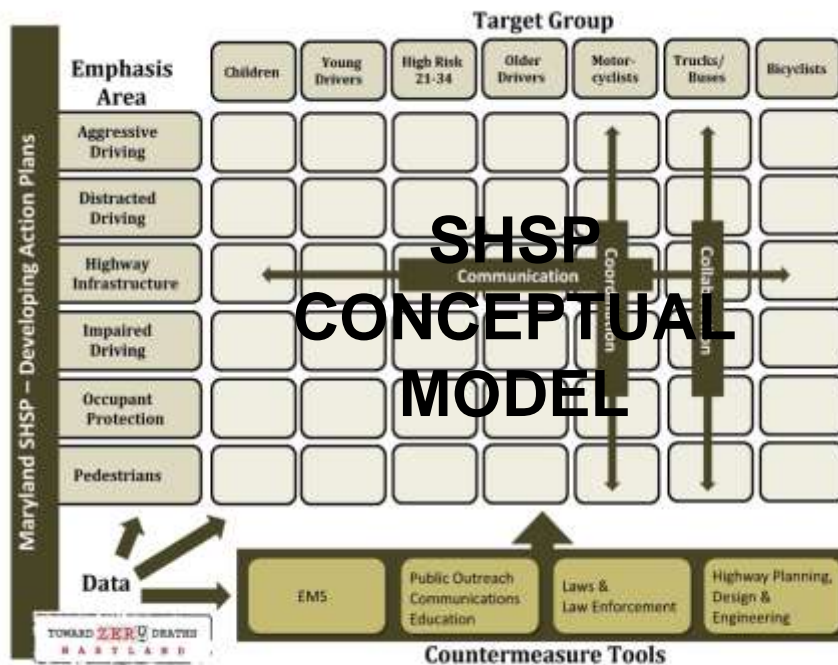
Target Group

Emphasis Area

| Children | Young Drivers | High Risk 21-34 | Older Drivers | Motorcyclists | Trucks/ Buses | Bicyclists |
|---|---|---|---|---|---|---|

Aggressive Driving

Distracted Driving

Highway Infrastructure

Impaired Driving

Occupant Protection

Pedestrians

Maryland SHSP – Developing Action Plans

SHSP CONCEPTUAL MODEL

Communication

Coordination

Collaboration

Data

EMS

Public Outreach Communications Education

Laws & Law Enforcement

Highway Planning, Design & Engineering

Countermeasure Tools

TOWARD ZERO DEATHS MARYLAND